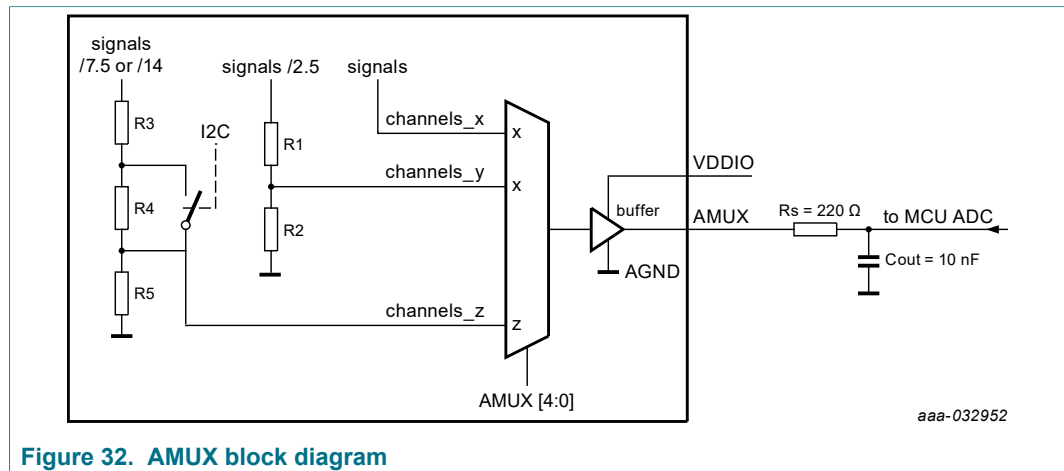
signals /7.5 or /14

signals /2.5

signals

R3

I2C

R1

channels_x

x

channels_y

x

VDDIO

R4

buffer

AMUX

Rs = 220 Ω

to MCU ADC

R2

AGND

Cout = 10 nF

R5

channels_z

z

AMUX [4:0]

aaa-032952

Figure 32. AMUX block diagram